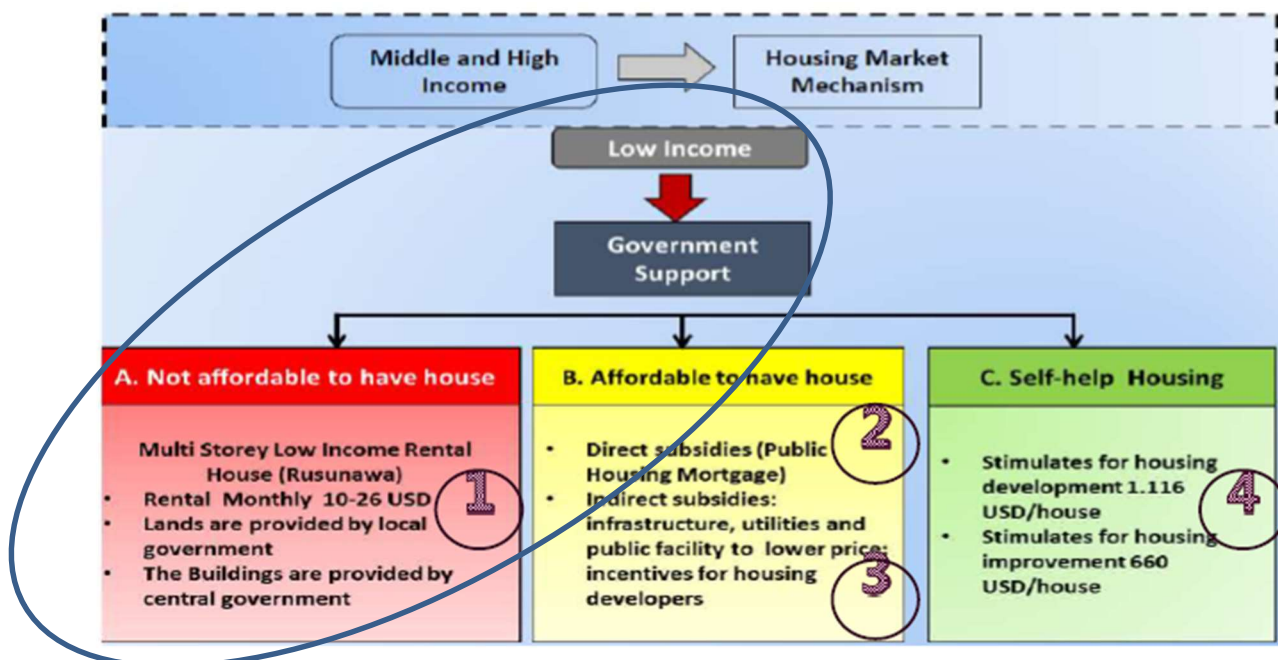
Middle and High Income

Housing Market Mechanism

Low Income

Government Support

A. Not affordable to have house

Multi Storey Low Income Rental House (Rusunawa)
- Rental Monthly 10-26 USD
- Lands are provided by local government
- The Buildings are provided by central government

1

B. Affordable to have house

- Direct subsidies (Public Housing Mortgage)
- Indirect subsidies: infrastructure, utilities and public facility to lower price; incentives for housing developers

2

3

C. Self-help Housing

- Stimulates for housing development 1.116 USD/house
- Stimulates for housing improvement 660 USD/house

4